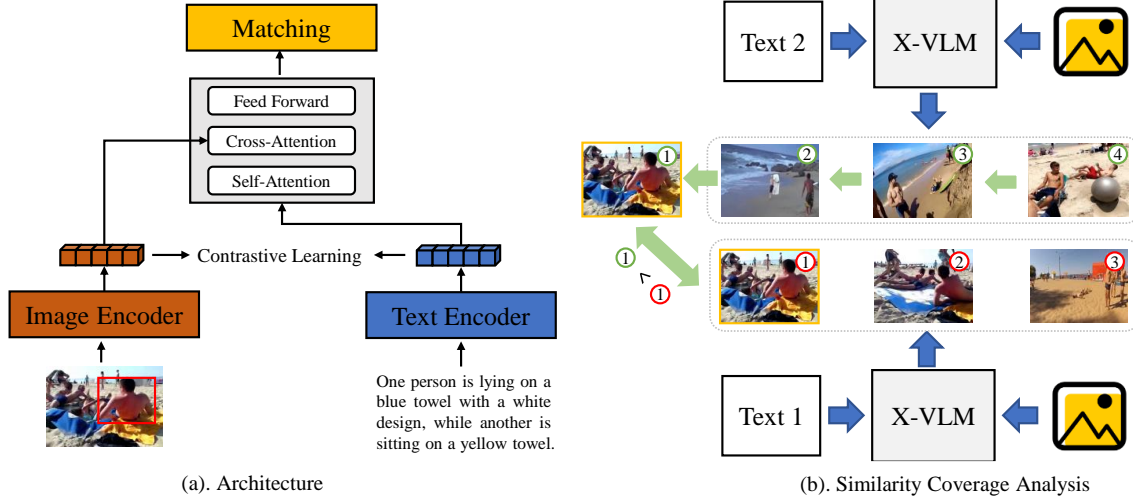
Matching

Feed Forward

Cross-Attention

Self-Attention

Contrastive Learning

Image Encoder

Text Encoder

One person is lying on a blue towel with a white design, while another is sitting on a yellow towel.

(a). Architecture

Text 2

X-VLM

1

2

3

4

1

<

1

1

2

3

Text 1

X-VLM

(b). Similarity Coverage Analysis